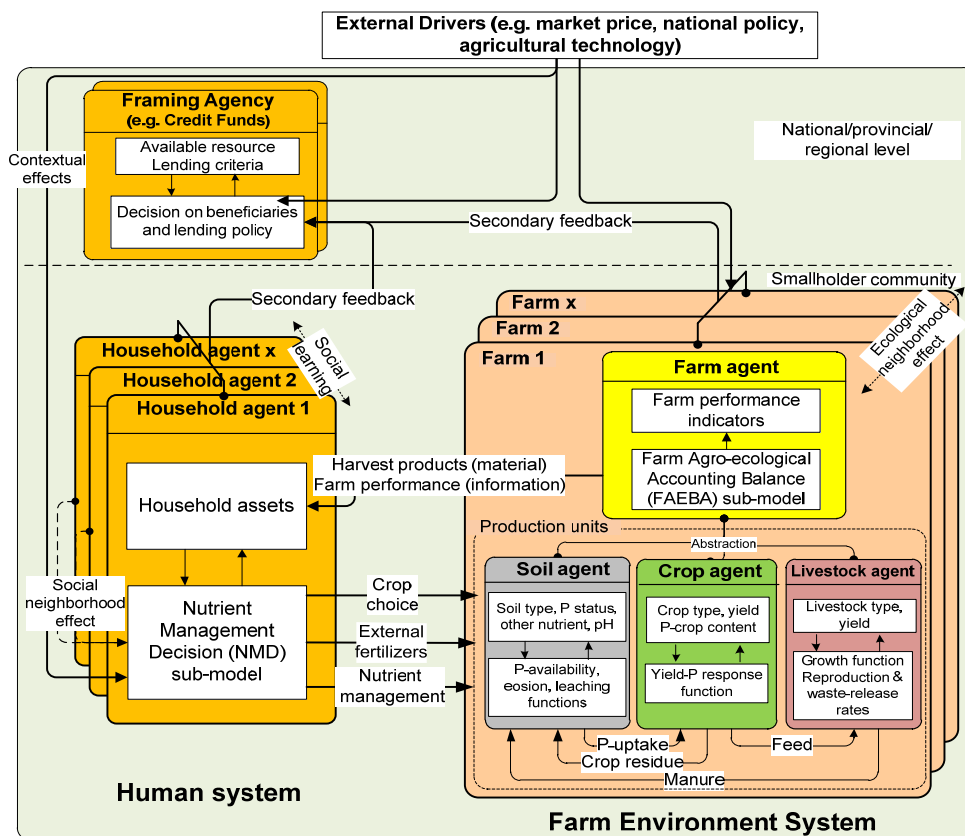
External Drivers (e.g. market price, national policy, agricultural technology)

Framing Agency
(e.g. Credit Funds)

Available resource
Lending criteria

Decision on beneficiaries and lending policy

Contextual effects

National/provincial/ regional level

Secondary feedback

Secondary feedback

Smallholder community

Farm x

Farm 2

Farm 1

Ecological neighborhood effect

Social learning

Household agent x

Household agent 2

Household agent 1

Farm agent

Farm performance indicators

Farm Agro-ecological Accounting Balance (FAEBA) sub-model

Harvest products (material)
Farm performance (information)

Household assets

Production units

Abstraction

Soil agent

Crop agent

Livestock agent

Social neighborhood effect

Nutrient Management Decision (NMD) sub-model

Crop choice

External fertilizers

Nutrient management

Soil type, P status, other nutrient, pH

P-availability, eosion, leaching functions

Crop type, yield P-crop content

Yield-P response function

Livestock type, yield

Growth function Reproduction & waste-release rates

P-uptake

Feed

Crop residue

Manure

Human system

Farm Environment System